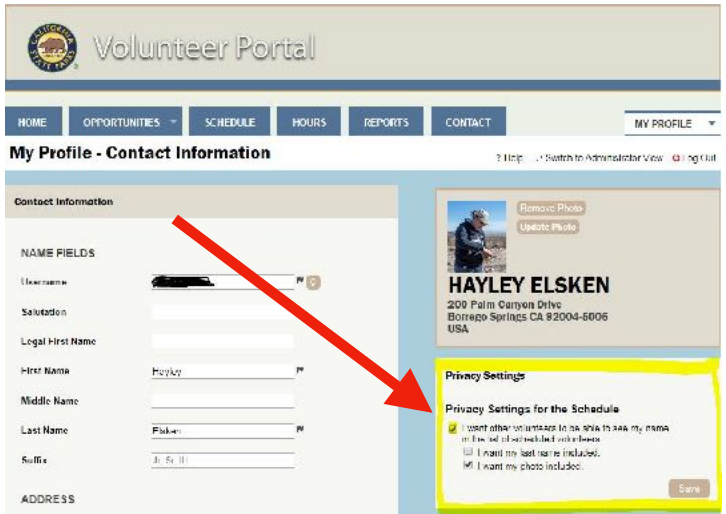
CALIFORNIA STATE PARKS

Volunteer Portal

HOME
OPPORTUNITIES
SCHEDULE
HOURS
REPORTS
CONTACT
MY PROFILE

My Profile - Contact Information

? Help
Switch to Administrator View
Log Out

Contact Information

NAME FIELDS

Username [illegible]

Salutation

Legal First Name

First Name Hayley

Middle Name

Last Name Elsken

Suffix Jr, Sr, III

ADDRESS

Remove Photo
Update Photo

HAYLEY ELSKEN
200 Palm Canyon Drive
Borrego Springs CA 92004-5006
USA

Privacy Settings

Privacy Settings for the Schedule

I want other volunteers to be able to see my name in the list of scheduled volunteers.
I want my last name included.
I want my photo included.

Save